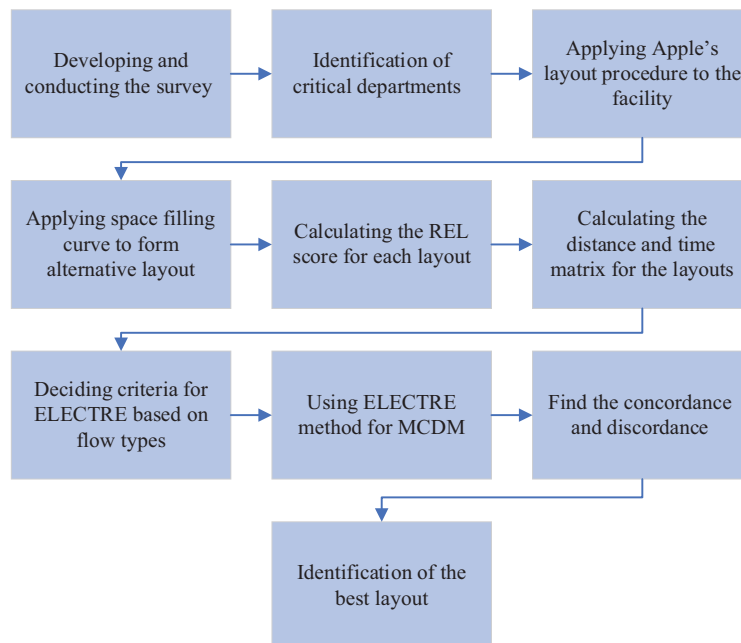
Developing and conducting the survey

Identification of critical departments

Applying Apple's layout procedure to the facility

Applying space filling curve to form alternative layout

Calculating the REL score for each layout

Calculating the distance and time matrix for the layouts

Deciding criteria for ELECTRE based on flow types

Using ELECTRE method for MCDM

Find the concordance and discordance

Identification of the best layout